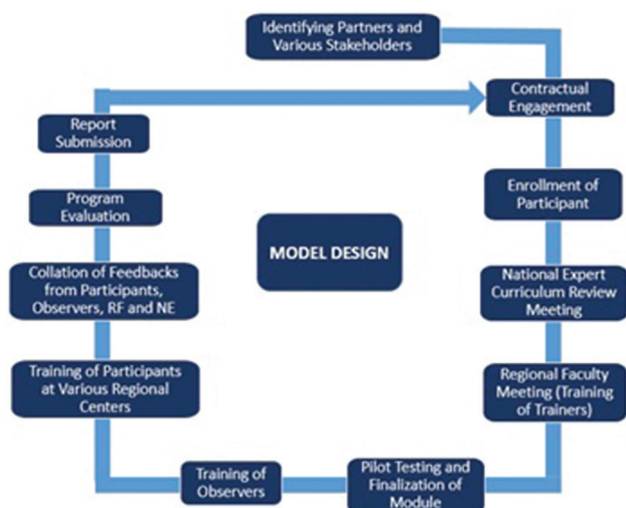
Identifying Partners and Various Stakeholders

Contractual Engagement

Enrollment of Participant

National Expert Curriculum Review Meeting

Regional Faculty Meeting (Training of Trainers)

Pilot Testing and Finalization of Module

Training of Observers

Training of Participants at Various Regional Centers

Collation of Feedbacks from Participants, Observers, RF and NE

Program Evaluation

Report Submission

MODEL DESIGN